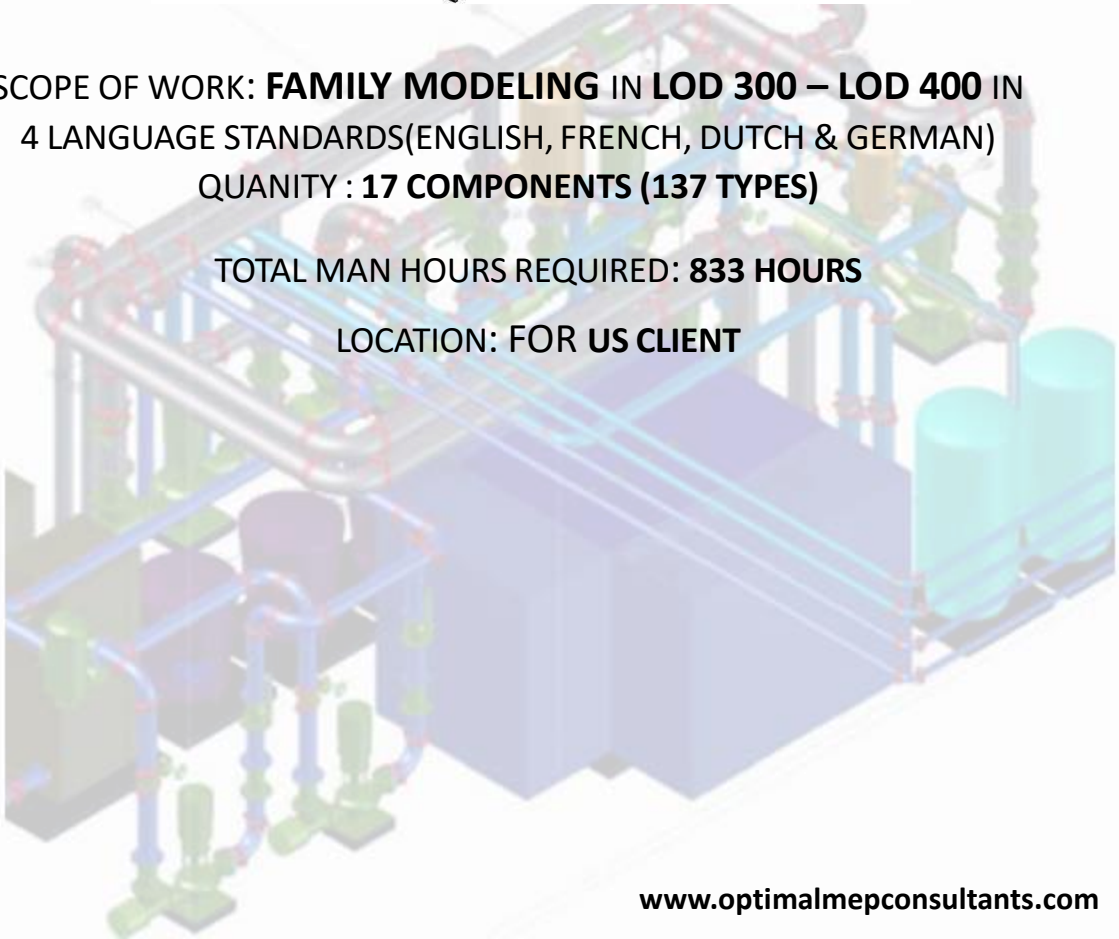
SCOPE OF WORK: **FAMILY MODELING** IN **LOD 300 – LOD 400** IN 4 LANGUAGE STANDARDS(ENGLISH, FRENCH, DUTCH & GERMAN)
QUANITY : **17 COMPONENTS (137 TYPES)**

TOTAL MAN HOURS REQUIRED: **833 HOURS**

LOCATION: FOR **US CLIENT**

www.optimalmepconsultants.com